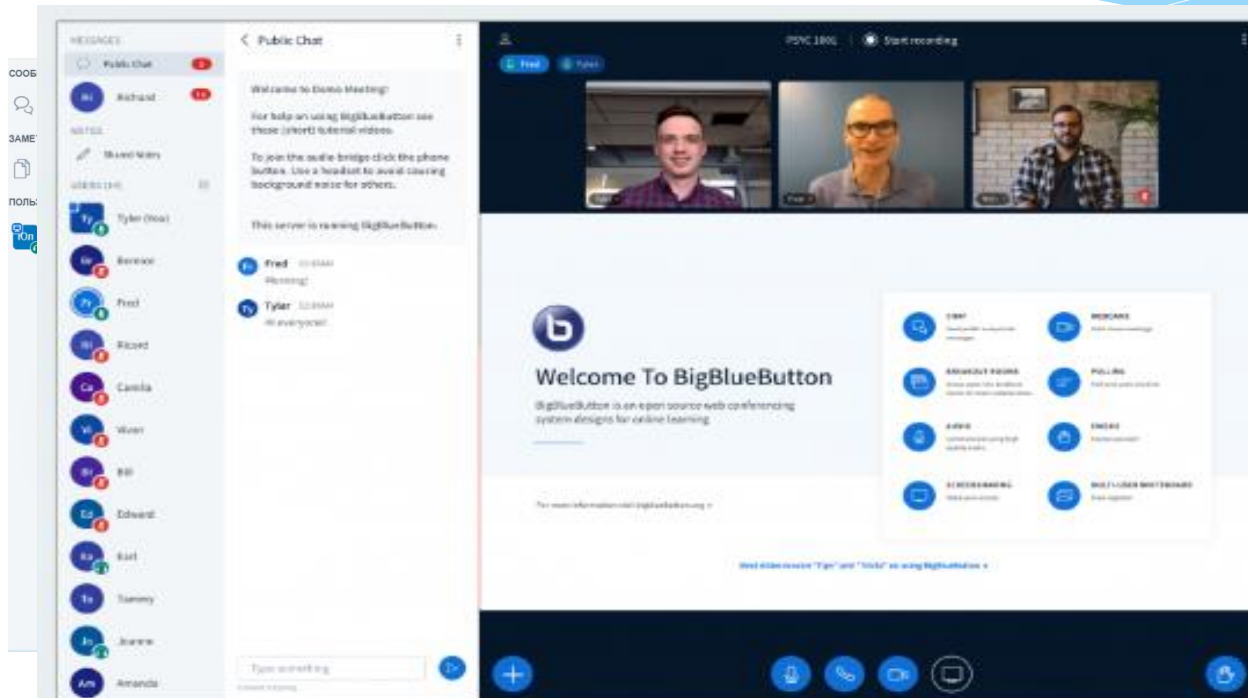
СООБ
ЗАМЕ
ПОЛЬ

MESSAGES
Public Chat
Richard
NOTES
Shared Notes
USERS (14)
Tyler (You)
Bernice
Fred
Ricard
Camila
Vivien
Bill
Edward
Earl
Tammy
Joanne
Amanda

< Public Chat

Welcome to Demo Meeting!

For help on using BigBlueButton see these (short) tutorial videos.

To join the audio bridge click the phone button. Use a headset to avoid causing background noise for others.

This server is running BigBlueButton.

Fred
Morning!

Tyler
Hi everyone!

Type something

PSYC 1001 | Start recording

Fred Tyler

Welcome To BigBlueButton

BigBlueButton is an open source web conferencing system designs for online learning.

For more information visit bigbluebutton.org >

CHAT
WEBCAMS
BREAKOUT ROOMS
POLLING
AUDIO
EMOJIS
SCREENSHARING
MULTI-USER WHITEBOARD

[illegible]